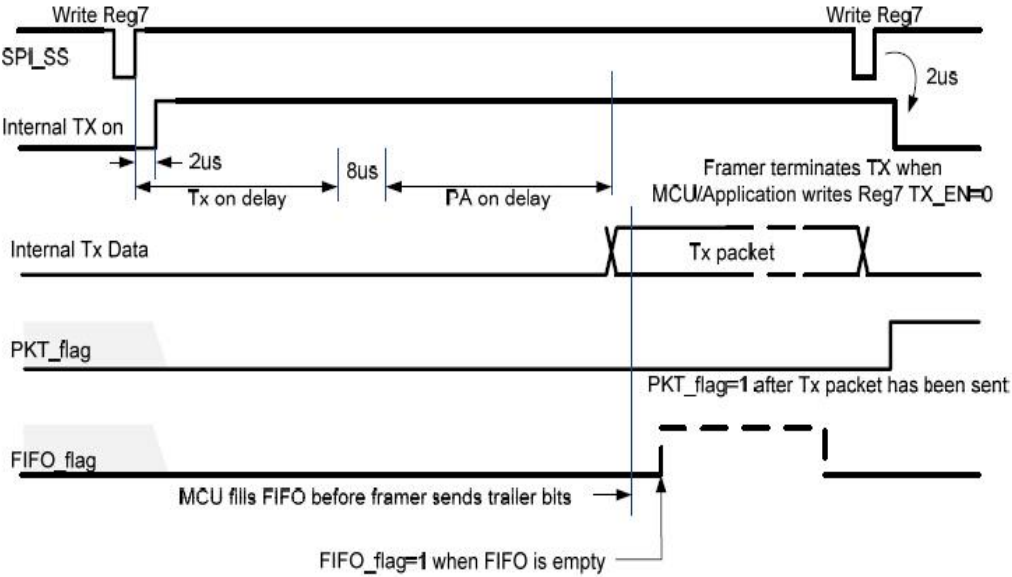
Write Reg7

Write Reg7

SPI_SS

2us

Internal TX on

2us

8us

Tx on delay

PA on delay

Framer terminates TX when MCU/Application writes Reg7 TX_EN=0

Internal Tx Data

Tx packet

PKT_flag

PKT_flag=1 after Tx packet has been sent

FIFO_flag

MCU fills FIFO before framer sends trailer bits

FIFO_flag=1 when FIFO is empty